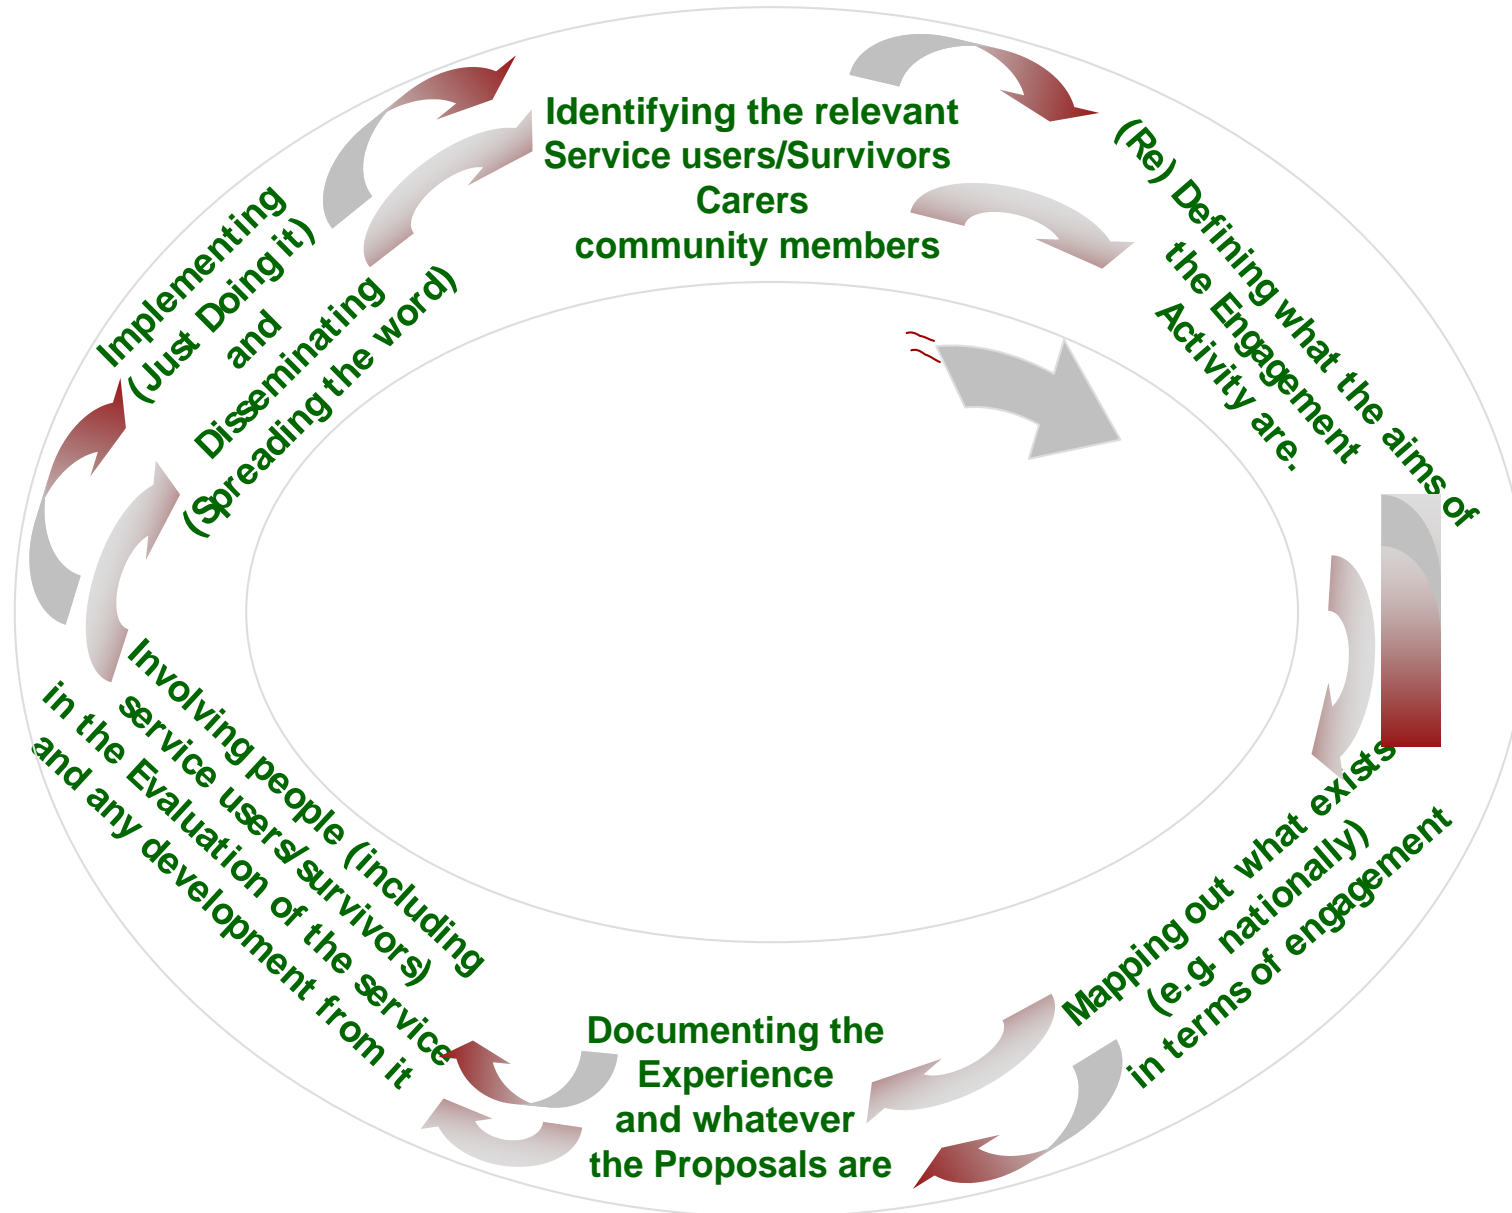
Identifying the relevant Service users/Survivors Carers community members

(Re) Defining what the aims of the Engagement Activity are.

Mapping out what exists (e.g. nationally) in terms of engagement

Documenting the Experience and whatever the Proposals are

Involving people (including service users/survivors) in the Evaluation of the service and any development from it

Implementing (Just Doing it) and Disseminating (Spreading the word)